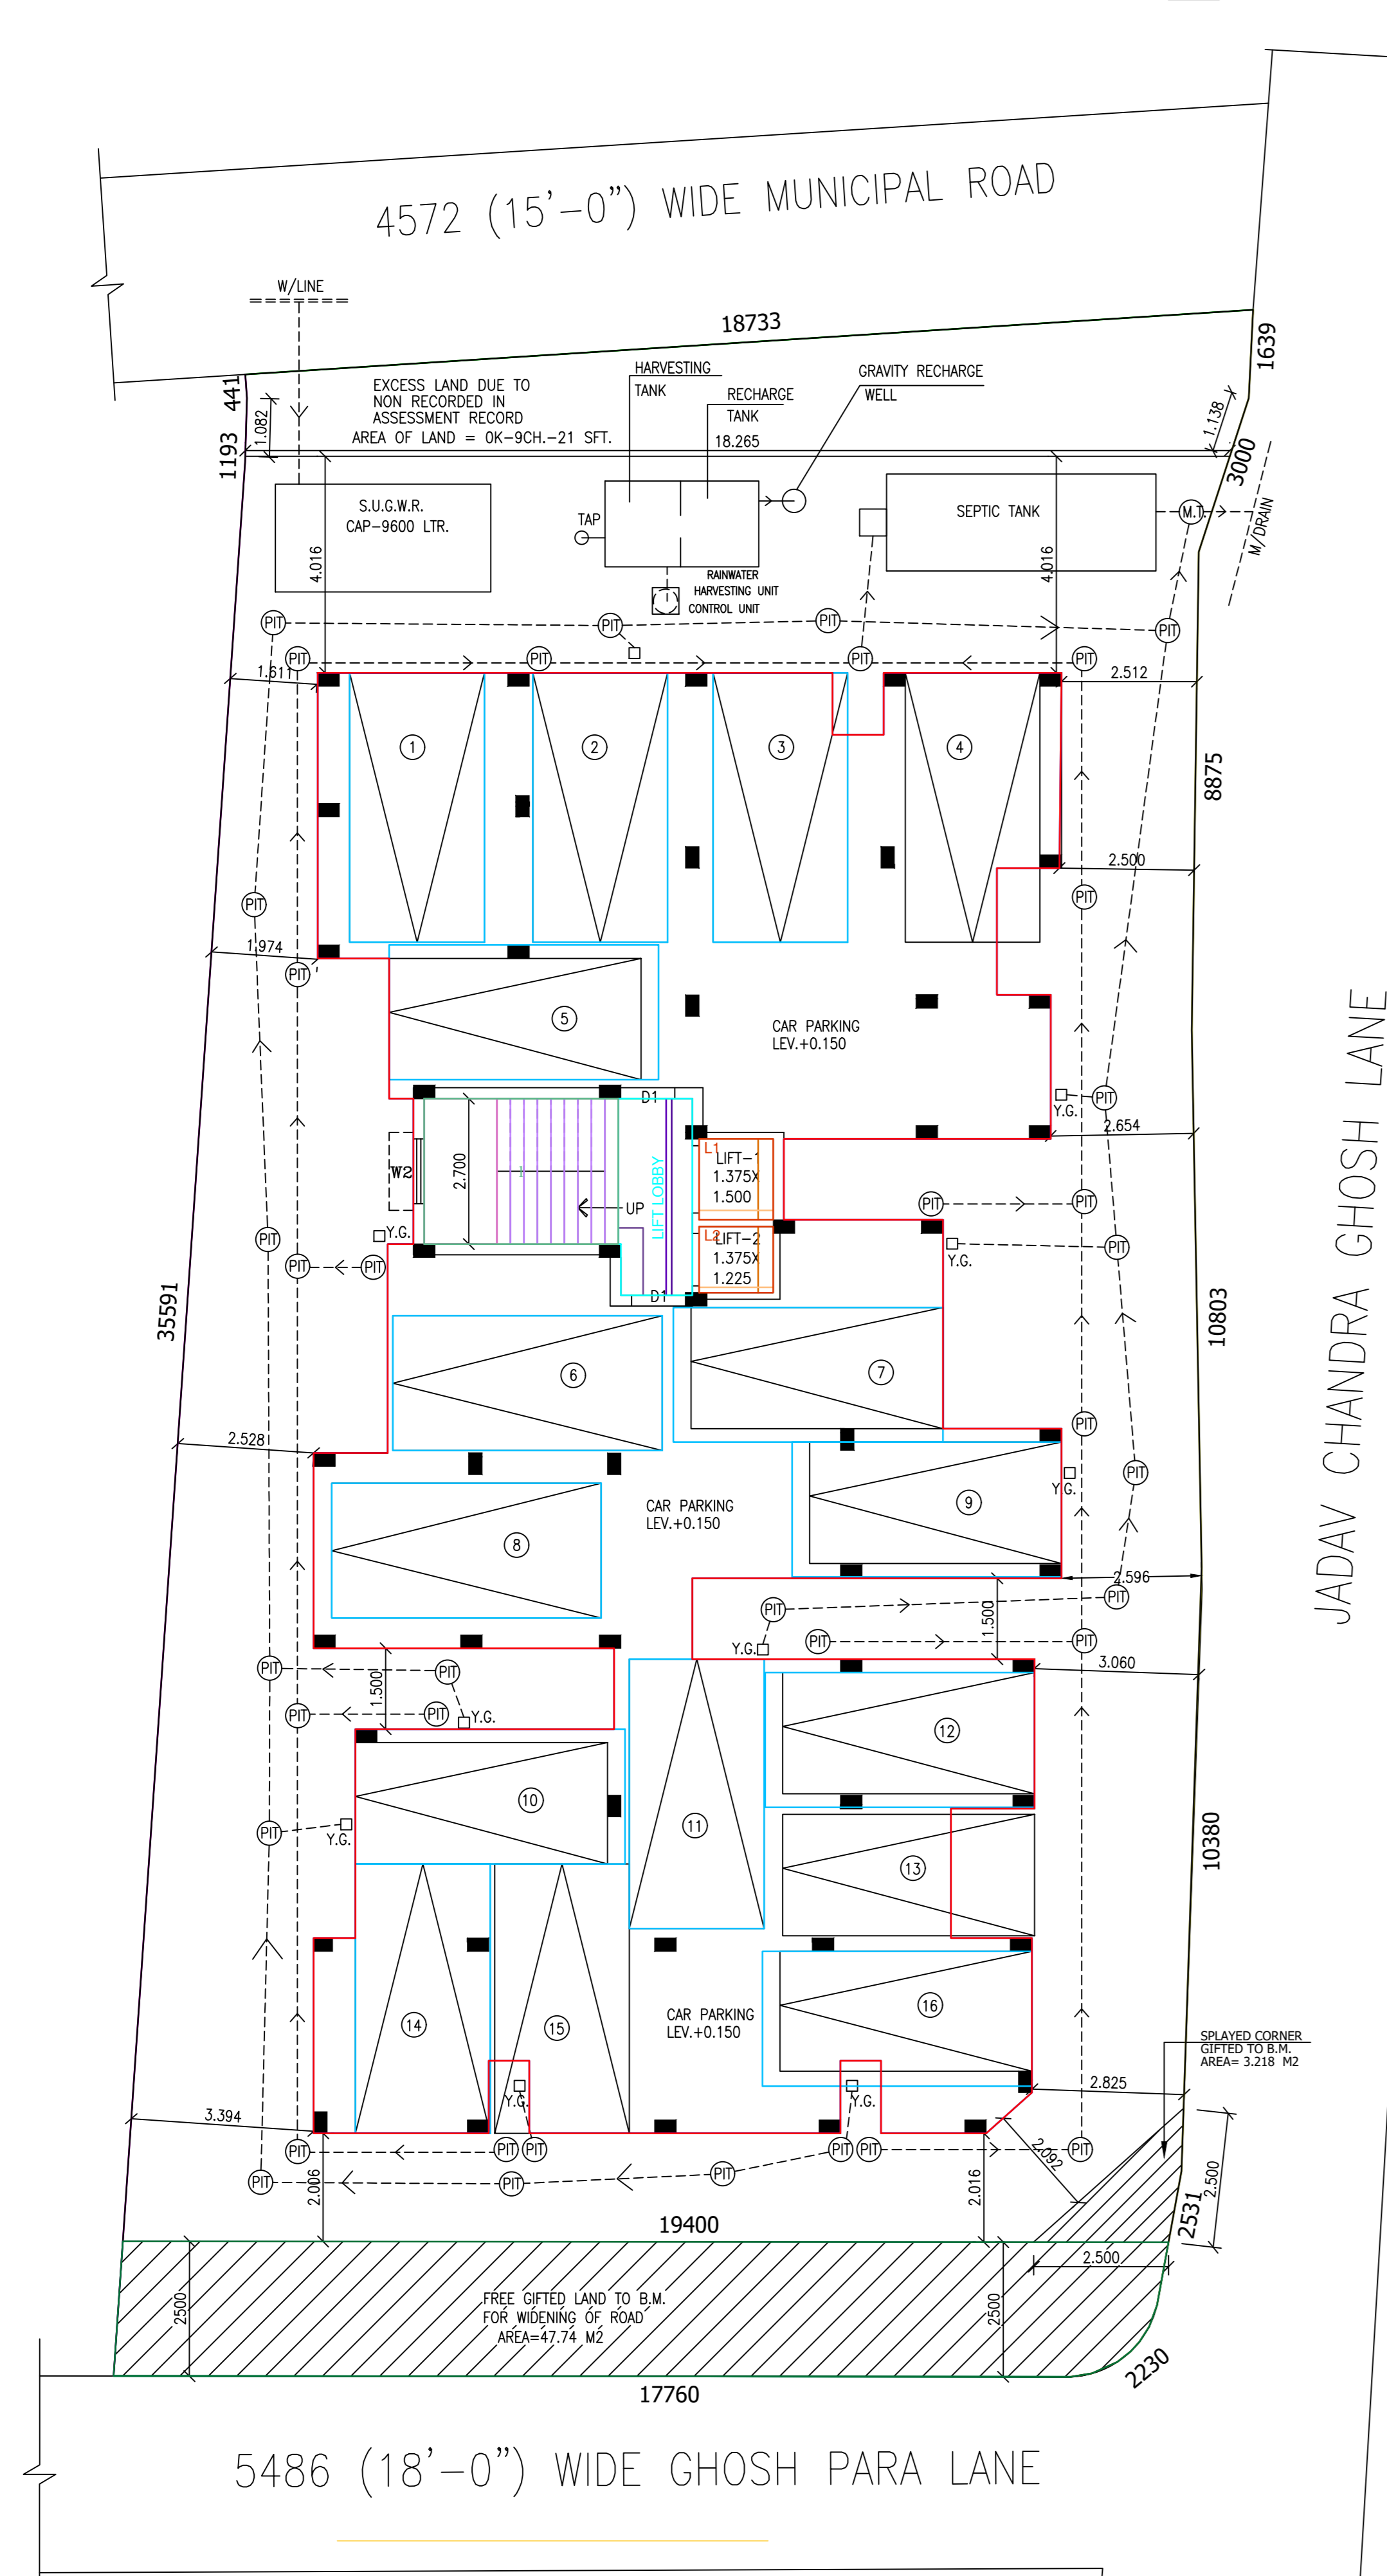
4572 (15'–0") WIDE MUNICIPAL ROAD

W/LINE

18733

1639

441

1193

1.082

EXCESS LAND DUE TO NON RECORDED IN ASSESSMENT RECORD AREA OF LAND = 0K–9CH.–21 SFT.

HARVESTING TANK

RECHARGE TANK

18.265

GRAVITY RECHARGE WELL

1.138

3000

M/DRAIN

S.U.G.W.R. CAP–9600 LTR.

4.016

TAP

RAINWATER HARVESTING UNIT CONTROL UNIT

SEPTIC TANK

M.T.

4.016

PIT PIT PIT PIT PIT PIT PIT PIT PIT

1.611

2.512

1 2 3 4

8875

2.500

PIT

PIT

1.974

PIT

5

CAR PARKING LEV.+0.150

Y.G.

PIT

2.654

D1

W2

2.700

L1 LIFT–1 1.375X 1.500

UP

LIFT LOBBY

L2 LIFT–2 1.375X 1.225

D1

PIT

PIT

Y.G.

PIT

PIT

PIT

Y.G.

PIT

35591

10803

JADAV CHANDRA GHOSH LANE

6

7

PIT

2.528

9

Y.G.

PIT

8

CAR PARKING LEV.+0.150

2.596

PIT

PIT

1.500

Y.G.

PIT

PIT

3.060

PIT

PIT

1.500

PIT

PIT

Y.G.

12

10

PIT

Y.G.

11

13

10380

14

15

CAR PARKING LEV.+0.150

16

SPLAYED CORNER GIFTED TO B.M. AREA= 3.218 M2

Y.G.

Y.G.

2.825

3.394

PIT PIT PIT PIT PIT PIT

2.092

PIT PIT PIT

2.006

2.016

2.500

2531

19400

2.500

2500

FREE GIFTED LAND TO B.M. FOR WIDENING OF ROAD AREA=47.74 M2

2500

2230

17760

5486 (18'–0") WIDE GHOSH PARA LANE